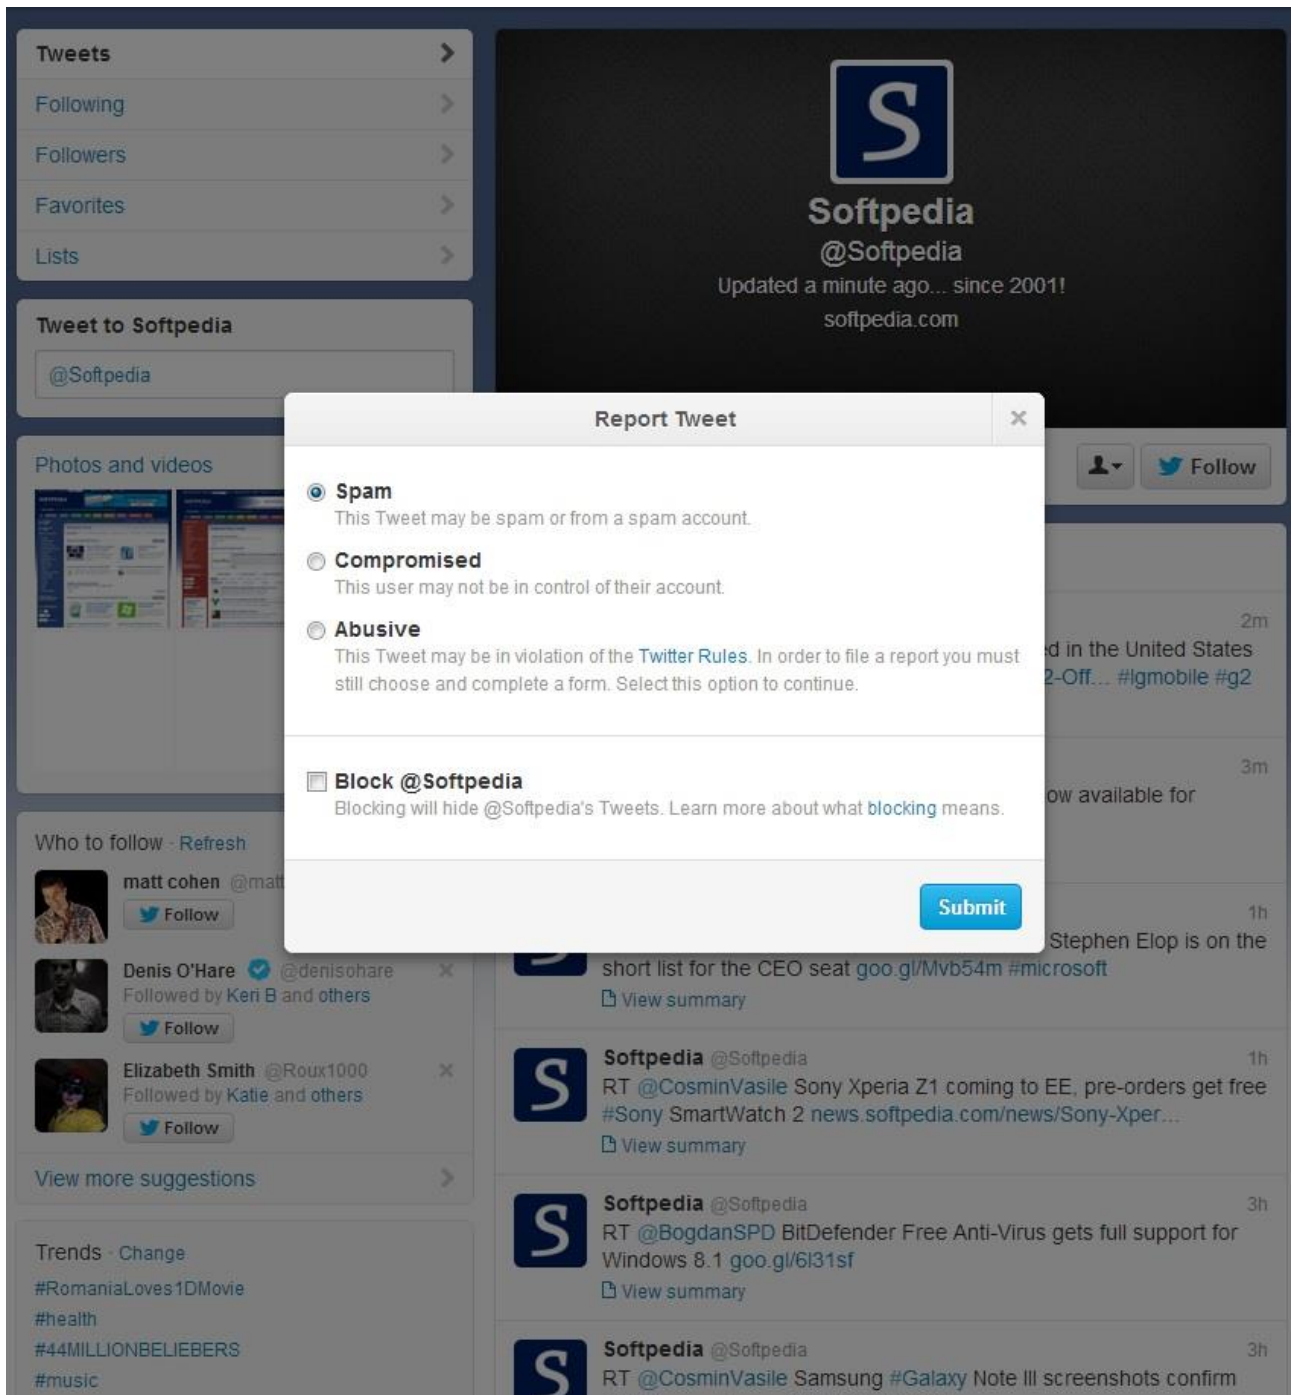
Tweets
Following
Followers
Favorites
Lists

Tweet to Softpedia
@Softpedia

Photos and videos

Who to follow · Refresh
matt cohen @matt
Follow
Denis O'Hare @denisohare
Followed by Keri B and others
Follow
Elizabeth Smith @Roux1000
Followed by Katie and others
Follow
View more suggestions

Trends · Change
#RomaniaLoves1DMovie
#health
#44MILLIONBELIEBERS
#music

S
Softpedia
@Softpedia
Updated a minute ago... since 2001!
softpedia.com

Follow

Report Tweet
×
Spam
This Tweet may be spam or from a spam account.
Compromised
This user may not be in control of their account.
Abusive
This Tweet may be in violation of the Twitter Rules. In order to file a report you must still choose and complete a form. Select this option to continue.
Block @Softpedia
Blocking will hide @Softpedia's Tweets. Learn more about what blocking means.
Submit

2m
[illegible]d in the United States
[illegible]2-Off... #lgmobile #g2

3m
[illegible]ow available for

1h
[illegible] Stephen Elop is on the short list for the CEO seat goo.gl/Mvb54m #microsoft
View summary

Softpedia @Softpedia 1h
RT @CosminVasile Sony Xperia Z1 coming to EE, pre-orders get free #Sony SmartWatch 2 news.softpedia.com/news/Sony-Xper...
View summary

Softpedia @Softpedia 3h
RT @BogdanSPD BitDefender Free Anti-Virus gets full support for Windows 8.1 goo.gl/6l31sf
View summary

Softpedia @Softpedia 3h
RT @CosminVasile Samsung #Galaxy Note III screenshots confirm